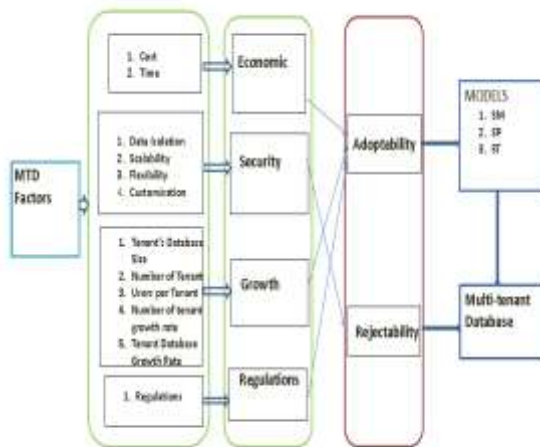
MTD Factors

1. Cost
2. Time

1. Data Isolation
2. Scalability
3. Flexibility
4. Customization

1. Tenant's Database Size
2. Number of Tenant
3. Users per Tenant
4. Number of tenant growth rate
5. Tenant Database Growth Rate

1. Regulations

Economic

Security

Growth

Regulations

Adoptability

Rejectability

MODELS
1. SM
2. SP
3. ST

Multi-tenant Database